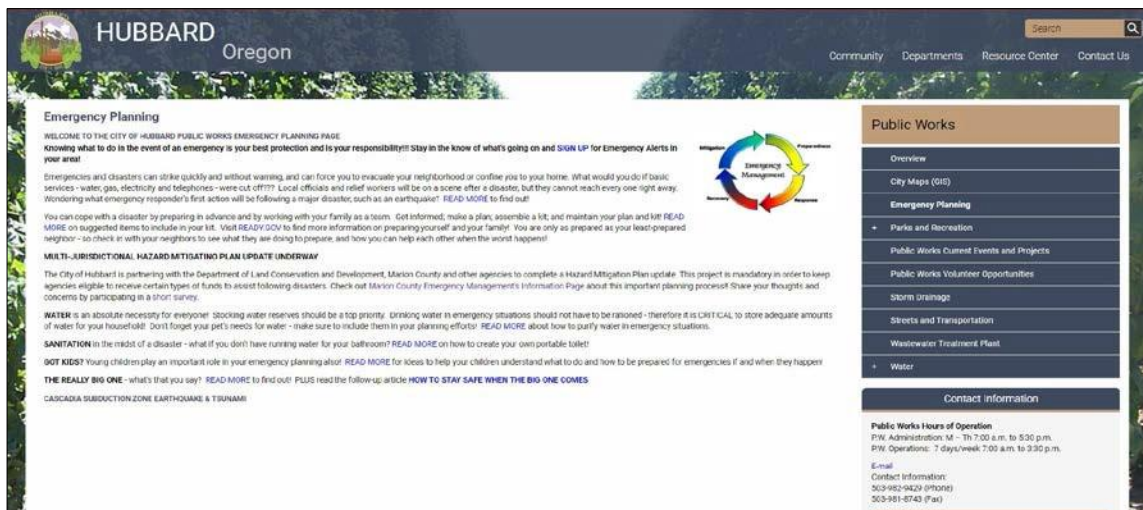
HUBBARD
Oregon

Search

Community Departments Resource Center Contact Us

Emergency Planning

WELCOME TO THE CITY OF HUBBARD PUBLIC WORKS EMERGENCY PLANNING PAGE
Knowing what to do in the event of an emergency is your best protection and is your responsibility!!! Stay in the know of what's going on and SIGN UP for Emergency Alerts in your area!

Emergencies and disasters can strike quickly and without warning, and can force you to evacuate your neighborhood or confine you to your home. What would you do if basic services - water, gas, electricity and telephones - were cut off??? Local officials and relief workers will be on a scene after a disaster, but they cannot reach everyone right away. Wondering what emergency responder's first action will be following a major disaster, such as an earthquake? READ MORE to find out!

You can cope with a disaster by preparing in advance and by working with your family as a team. Get informed; make a plan; assemble a kit; and maintain your plan and kit! READ MORE on suggested items to include in your kit. Visit READY.GOV to find more information on preparing yourself and your family! You are only as prepared as your least-prepared neighbor - so check in with your neighbors to see what they are doing to prepare, and how you can help each other when the worst happens!

Mitigation Preparedness Emergency Management Recovery Response

MULTI-JURISDICTIONAL HAZARD MITIGATING PLAN UPDATE UNDERWAY

The City of Hubbard is partnering with the Department of Land Conservation and Development, Marion County and other agencies to complete a Hazard Mitigation Plan update. This project is mandatory in order to keep agencies eligible to receive certain types of funds to assist following disasters. Check out Marion County Emergency Management's Information Page about this important planning process!! Share your thoughts and concerns by participating in a short survey.

WATER is an absolute necessity for everyone! Stocking water reserves should be a top priority. Drinking water in emergency situations should not have to be rationed - therefore it is CRITICAL to store adequate amounts of water for your household! Don't forget your pet's needs for water - make sure to include them in your planning efforts! READ MORE about how to purify water in emergency situations.

SANITATION in the midst of a disaster - what if you don't have running water for your bathroom? READ MORE on how to create your own portable toilet!

GOT KIDS? Young children play an important role in your emergency planning also! READ MORE for ideas to help your children understand what to do and how to be prepared for emergencies if and when they happen!

THE REALLY BIG ONE - what's that you say? READ MORE to find out! PLUS read the follow-up article HOW TO STAY SAFE WHEN THE BIG ONE COMES

CASCADIA SUBDUCTION ZONE EARTHQUAKE & TSUNAMI

Public Works
Overview
City Maps (GIS)
Emergency Planning
+ Parks and Recreation
Public Works Current Events and Projects
Public Works Volunteer Opportunities
Storm Drainage
Streets and Transportation
Wastewater Treatment Plant
+ Water

Contact Information
Public Works Hours of Operation
P.W. Administration: M - Th 7:00 a.m. to 5:30 p.m.
P.W. Operations: 7 days/week 7:00 a.m. to 3:30 p.m.
E-mail
Contact Information:
503-982-9429 (Phone)
503-981-8743 (Fax)